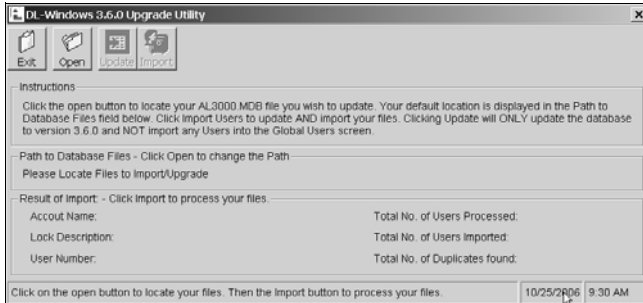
DL-Windows 3.6.0 Upgrade Utility

×

Exit Open Update Import

Instructions

Click the open button to locate your AL3000.MDB file you wish to update. Your default location is displayed in the Path to Database Files field below. Click Import Users to update AND import your files. Clicking Update will ONLY update the database to version 3.6.0 and NOT import any Users into the Global Users screen.

Path to Database Files - Click Open to change the Path

Please Locate Files to Import/Upgrade

Result of Import - Click Import to process your files.

Accout Name:

Total No. of Users Processed:

Lock Description:

Total No. of Users Imported:

User Number:

Total No. of Duplicates found:

Click on the open button to locate your files. Then the Import button to process your files.

10/25/2006

9:30 AM